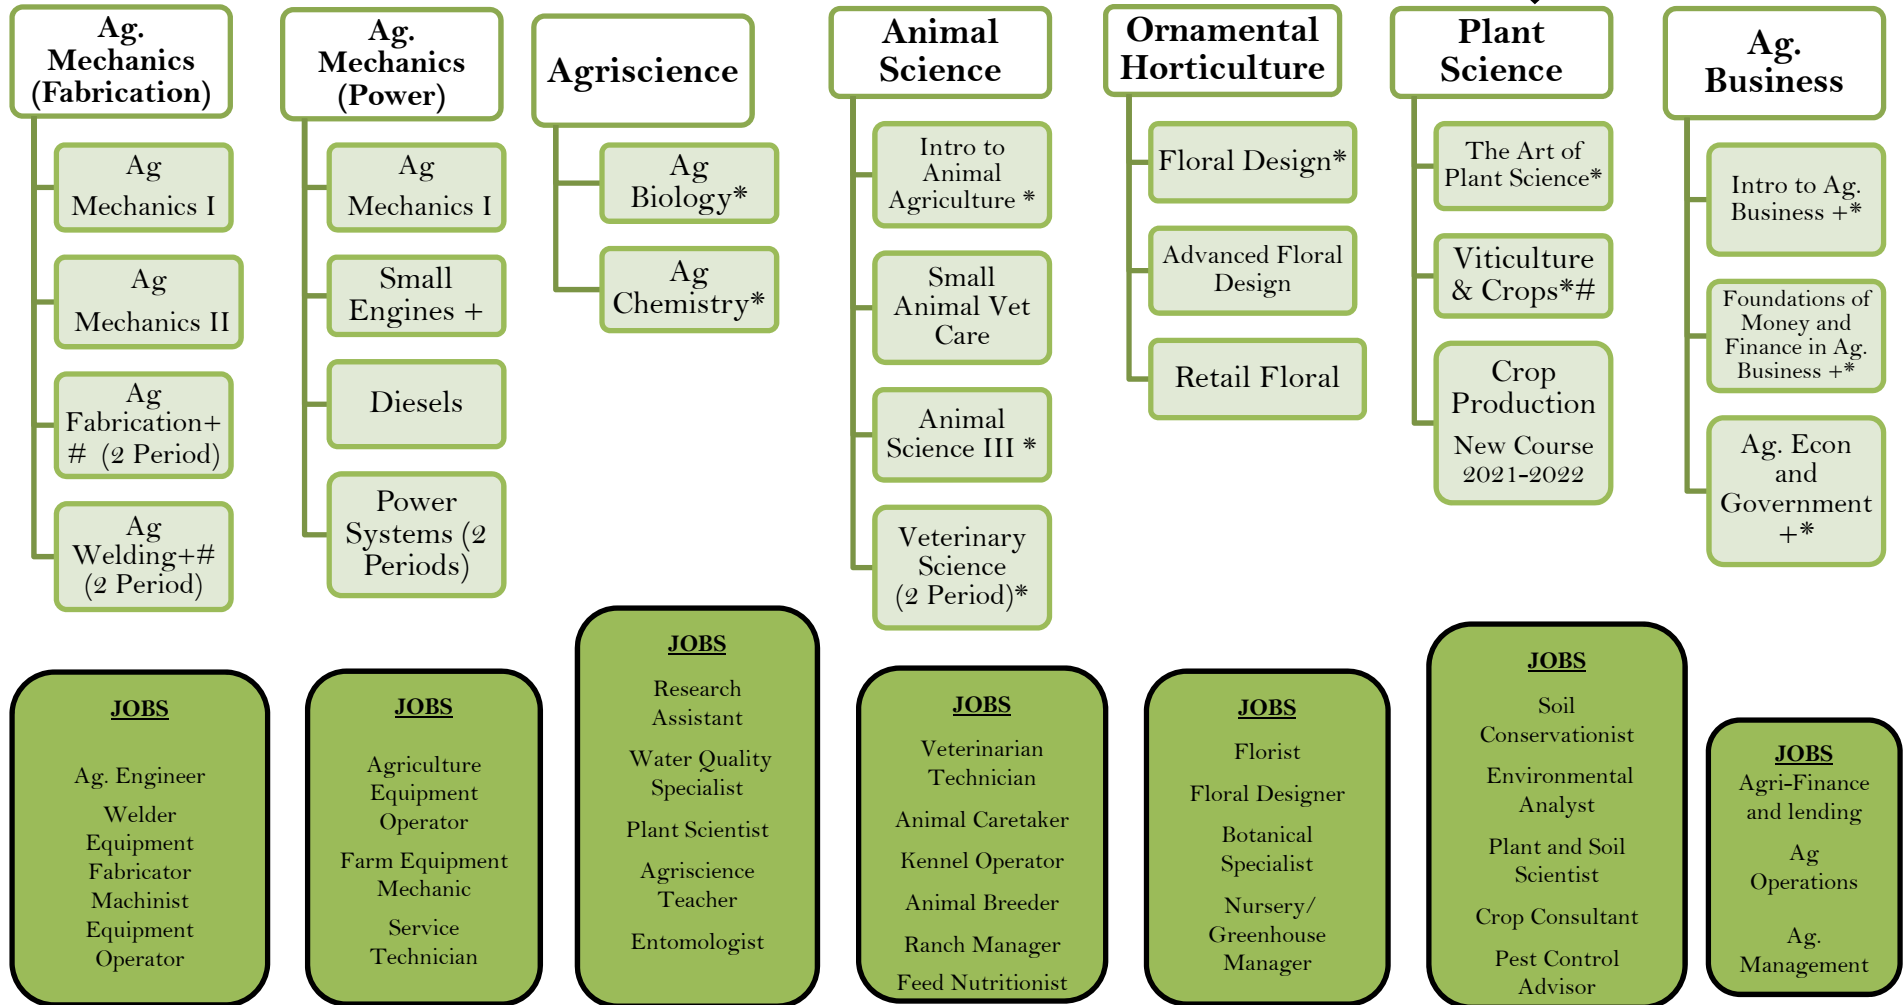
Ag. Mechanics (Fabrication)

Ag Mechanics I

Ag Mechanics II

Ag Fabrication+ # (2 Period)

Ag Welding+# (2 Period)

Ag. Mechanics (Power)

Ag Mechanics I

Small Engines +

Diesels

Power Systems (2 Periods)

Agriscience

Ag Biology*

Ag Chemistry*

Animal Science

Intro to Animal Agriculture *

Small Animal Vet Care

Animal Science III *

Veterinary Science (2 Period)*

Ornamental Horticulture

Floral Design*

Advanced Floral Design

Retail Floral

Plant Science

The Art of Plant Science*

Viticulture & Crops*#

Crop Production

New Course 2021-2022

Ag. Business

Intro to Ag. Business +*

Foundations of Money and Finance in Ag. Business +*

Ag. Econ and Government +*

JOBS

Ag. Engineer

Welder

Equipment Fabricator

Machinist

Equipment Operator

JOBS

Agriculture Equipment Operator

Farm Equipment Mechanic

Service Technician

JOBS

Research Assistant

Water Quality Specialist

Plant Scientist

Agriscience Teacher

Entomologist

JOBS

Veterinarian Technician

Animal Caretaker

Kennel Operator

Animal Breeder

Ranch Manager

Feed Nutritionist

JOBS

Florist

Floral Designer

Botanical Specialist

Nursery/ Greenhouse Manager

JOBS

Soil Conservationist

Environmental Analyst

Plant and Soil Scientist

Crop Consultant

Pest Control Advisor

JOBS

Agri-Finance and lending

Ag Operations

Ag. Management